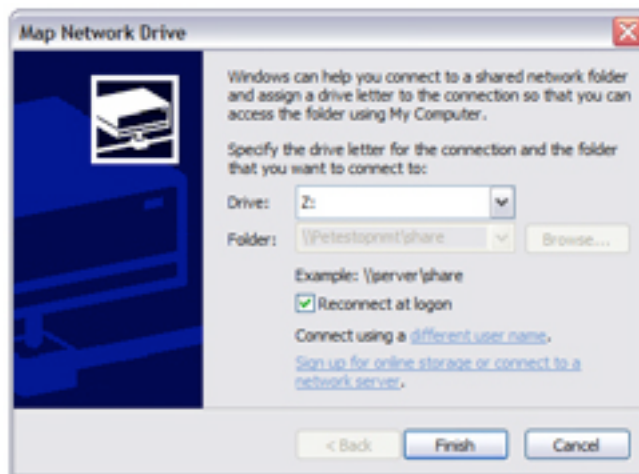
Map Network Drive

Windows can help you connect to a shared network folder and assign a drive letter to the connection so that you can access the folder using My Computer.

Specify the drive letter for the connection and the folder that you want to connect to:

Drive: Z:

Folder: \\Petestopnmt\phare Browse...

Example: \\perver\phare

Reconnect at logon

Connect using a different user name.

Sign up for online storage or connect to a network server.

< Back Finish Cancel